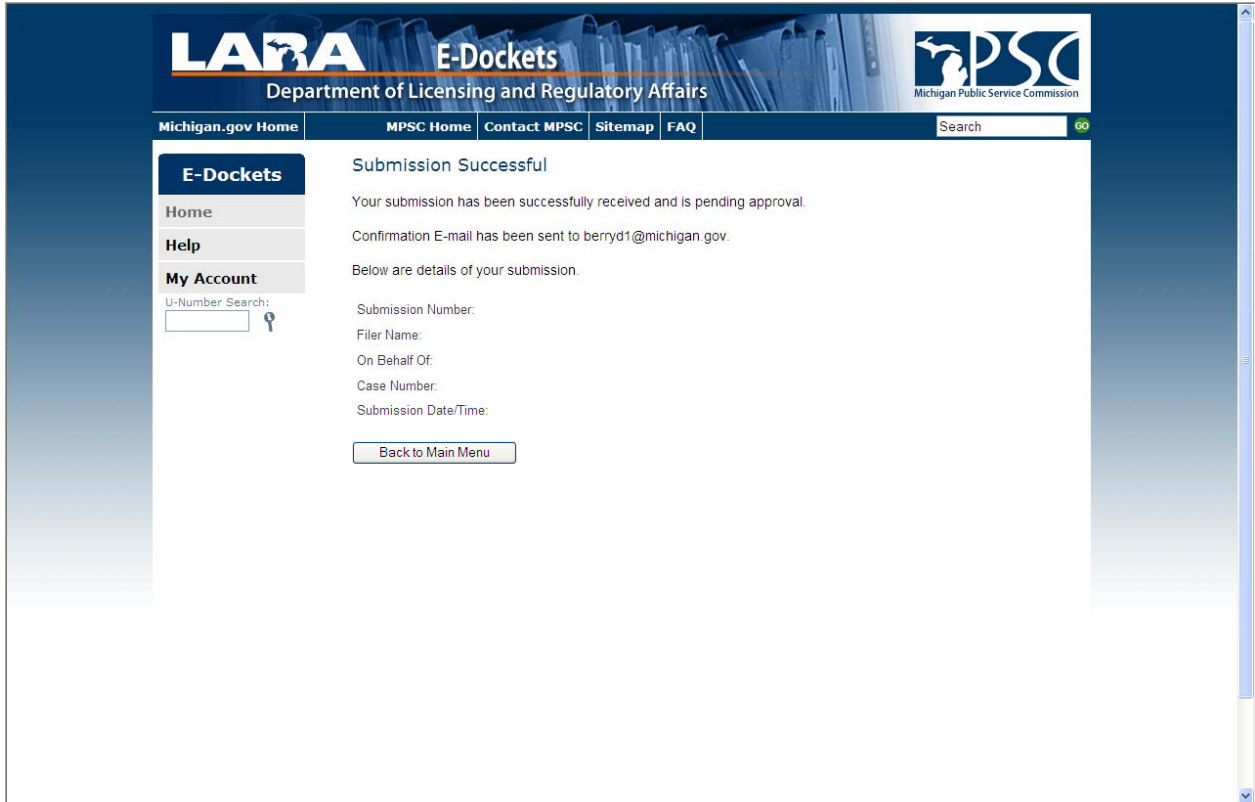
LARA E-Dockets
Department of Licensing and Regulatory Affairs

PSC
Michigan Public Service Commission

Michigan.gov Home MPSC Home Contact MPSC Sitemap FAQ Search GO

E-Dockets
Home
Help
My Account
U-Number Search:

Submission Successful

Your submission has been successfully received and is pending approval.

Confirmation E-mail has been sent to berryd1@michigan.gov.

Below are details of your submission.

Submission Number:
Filer Name:
On Behalf Of:
Case Number:
Submission Date/Time:

Back to Main Menu